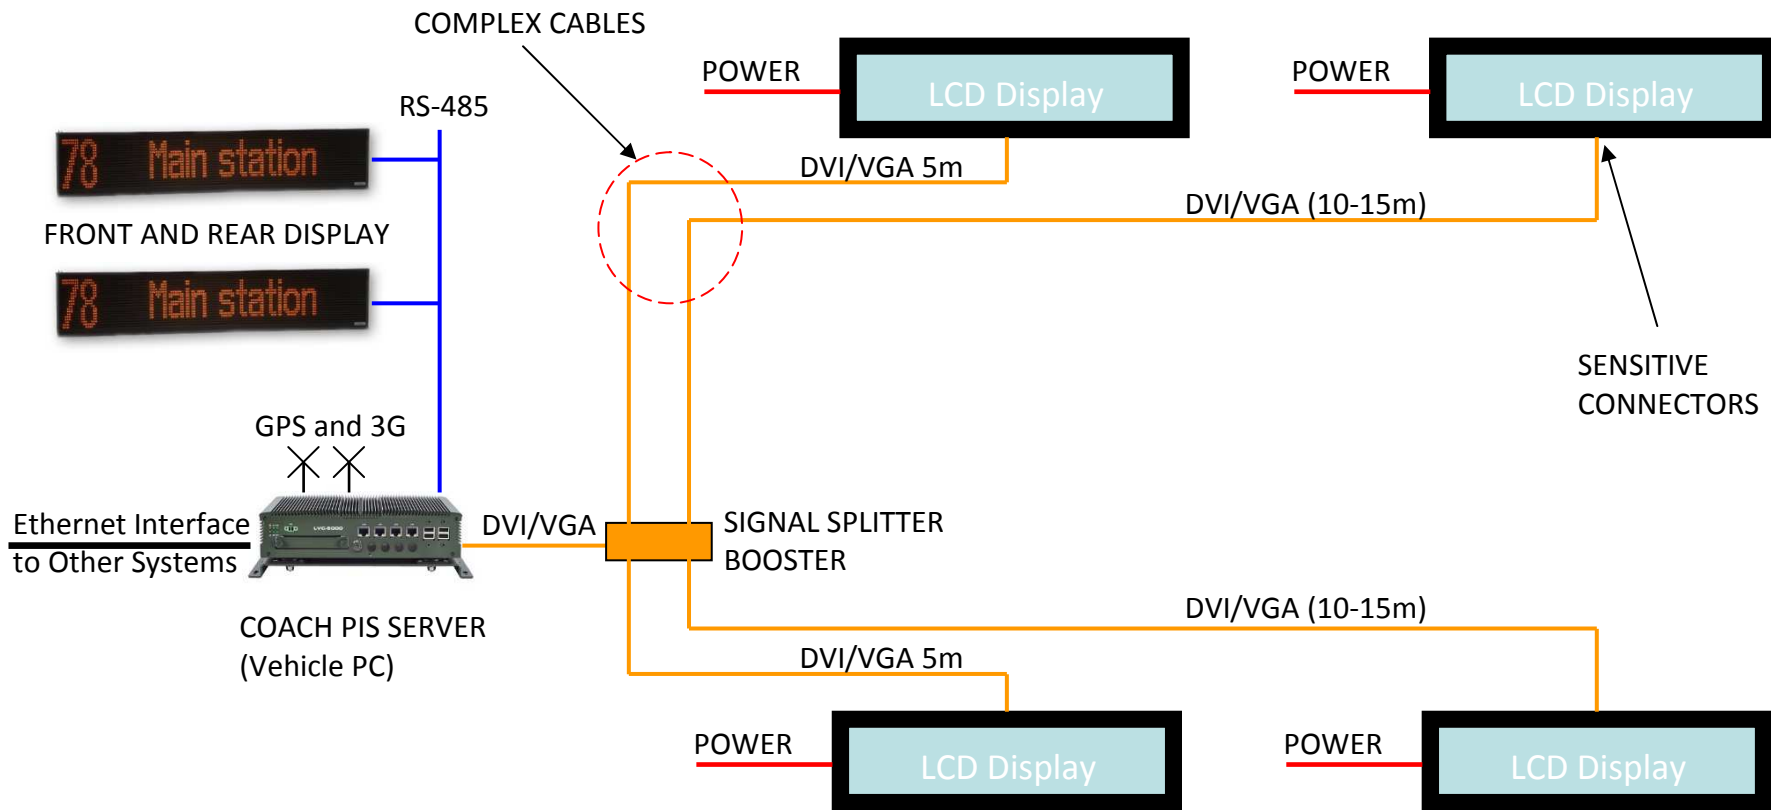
COMPLEX CABLES

POWER

LCD Display

POWER

LCD Display

RS-485

78 Main station

DVI/VGA 5m

DVI/VGA (10-15m)

FRONT AND REAR DISPLAY

78 Main station

SENSITIVE CONNECTORS

GPS and 3G

Ethernet Interface to Other Systems

DVI/VGA

SIGNAL SPLITTER BOOSTER

COACH PIS SERVER (Vehicle PC)

DVI/VGA (10-15m)

DVI/VGA 5m

POWER

LCD Display

POWER

LCD Display